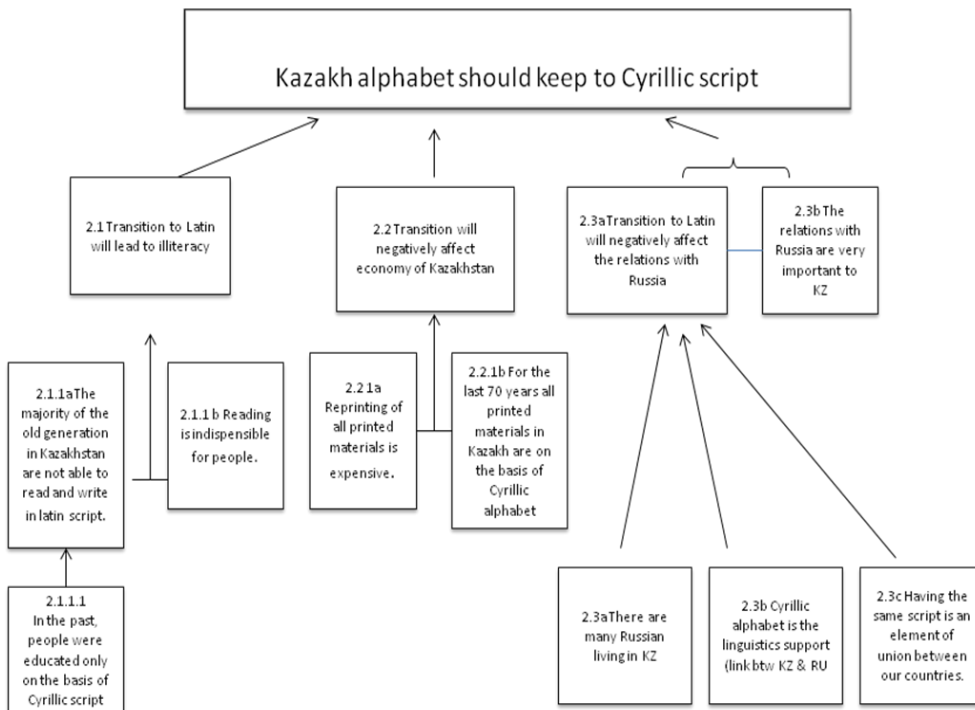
Kazakh alphabet should keep to Cyrillic script

2.1 Transition to Latin will lead to illiteracy

2.2 Transition will negatively affect economy of Kazakhstan

2.3a Transition to Latin will negatively affect the relations with Russia

2.3b The relations with Russia are very important to KZ

2.1.1a The majority of the old generation in Kazakhstan are not able to read and write in latin script.

2.1.1 b Reading is indispensible for people.

2.2 1a Reprinting of all printed materials is expensive.

2.2.1b For the last 70 years all printed materials in Kazakh are on the basis of Cyrillic alphabet

2.1.1.1 In the past, people were educated only on the basis of Cyrillic script

2.3a There are many Russian living in KZ

2.3b Cyrillic alphabet is the linguistics support (link btw KZ & RU

2.3c Having the same script is an element of union between our countries.